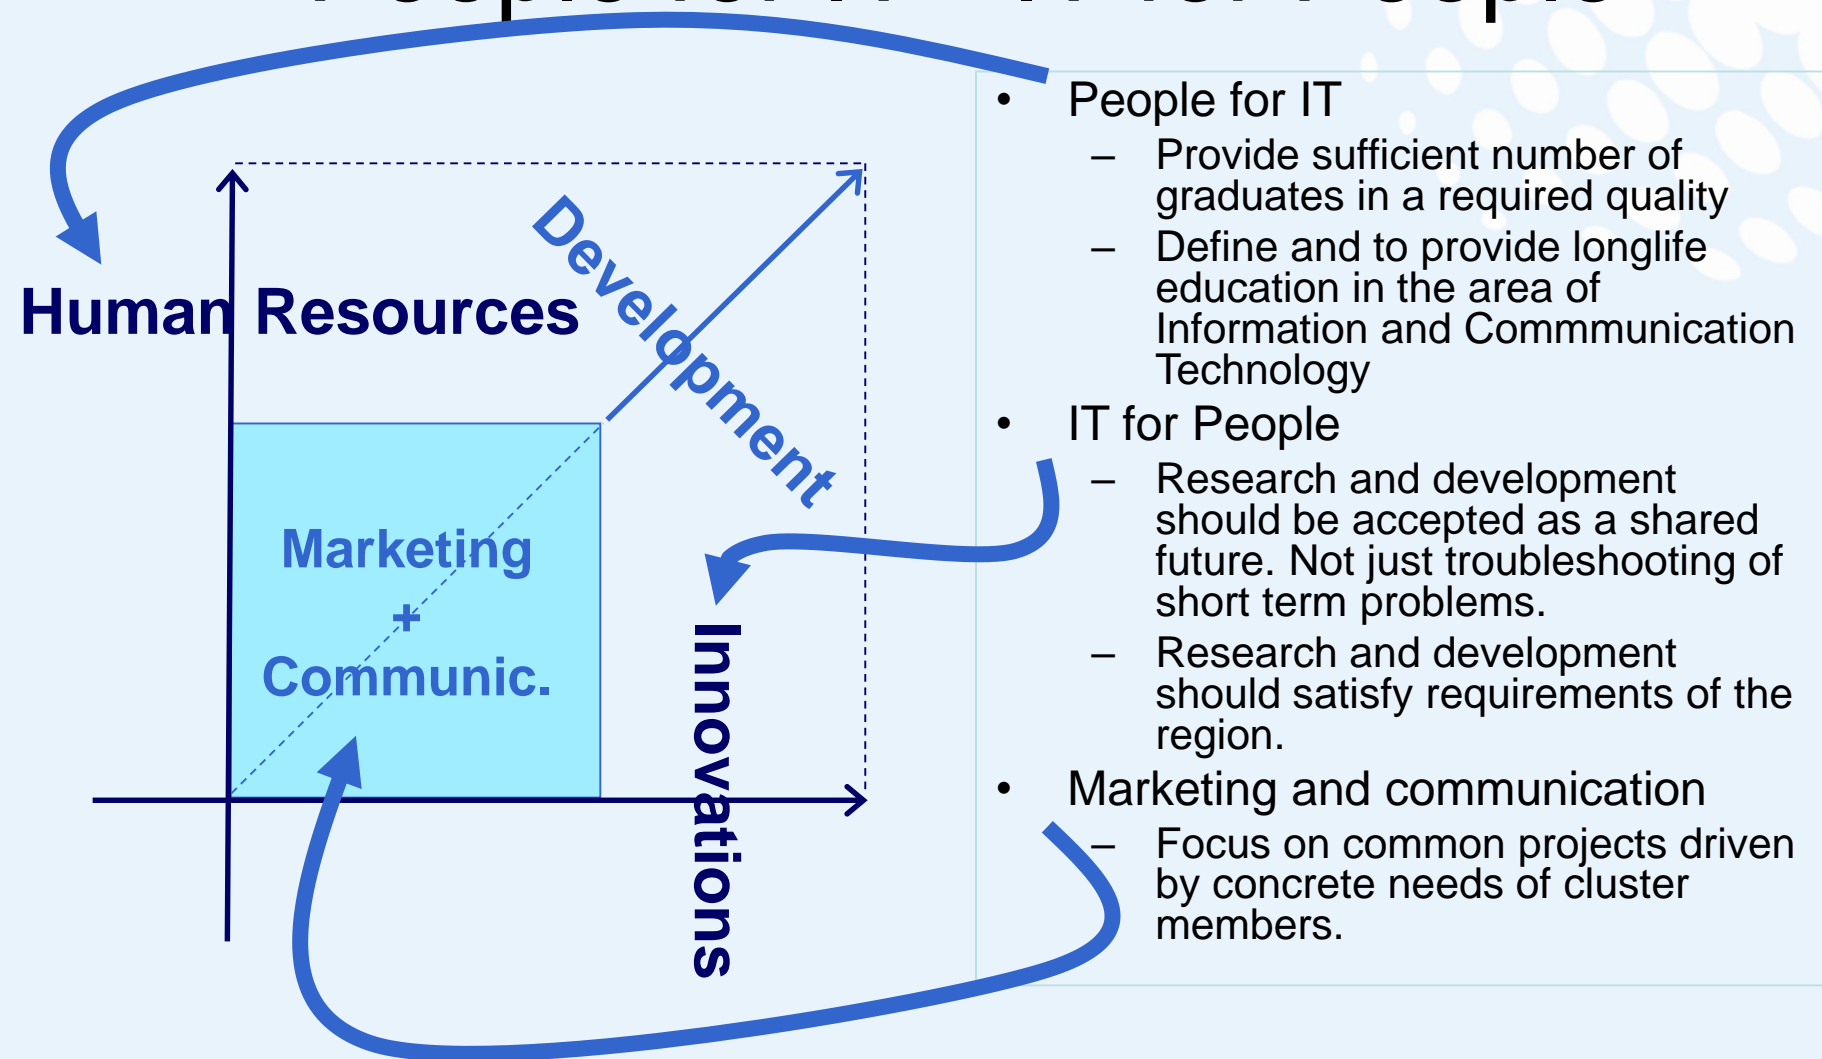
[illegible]

Human Resources

Development

Marketing
+
Communic.

Innovations

• People for IT
– Provide sufficient number of graduates in a required quality
– Define and to provide longlife education in the area of Information and Commmunication Technology
• IT for People
– Research and development should be accepted as a shared future. Not just troubleshooting of short term problems.
– Research and development should satisfy requirements of the region.
• Marketing and communication
– Focus on common projects driven by concrete needs of cluster members.